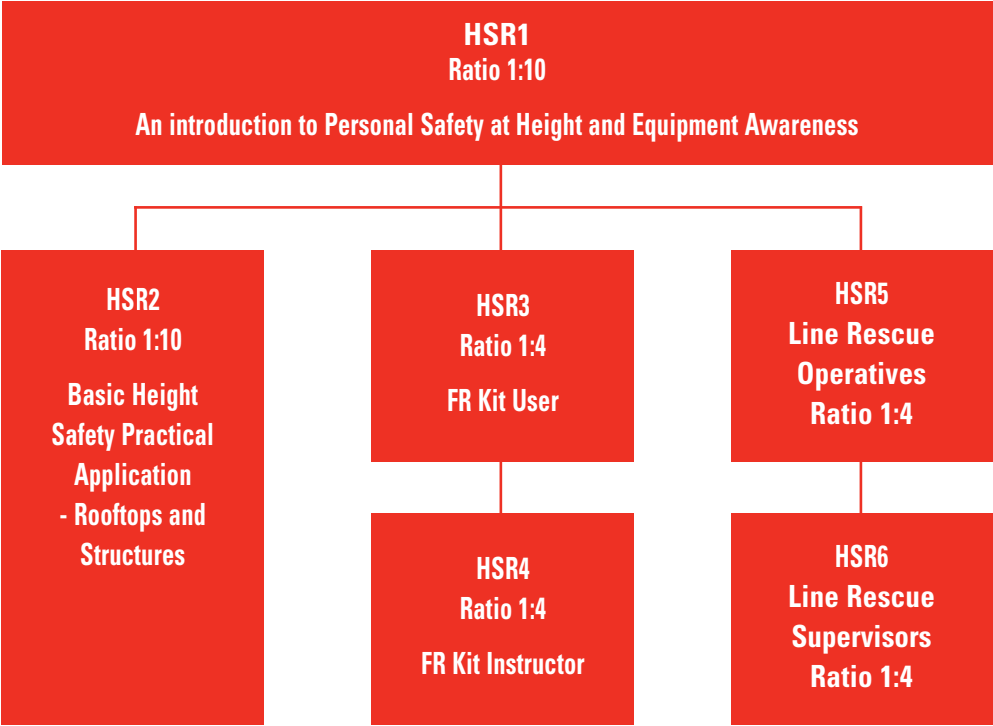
HSR1
Ratio 1:10
An introduction to Personal Safety at Height and Equipment Awareness

HSR2
Ratio 1:10
Basic Height Safety Practical Application - Rooftops and Structures

HSR3
Ratio 1:4
FR Kit User

HSR4
Ratio 1:4
FR Kit Instructor

HSR5
Line Rescue Operatives
Ratio 1:4

HSR6
Line Rescue Supervisors
Ratio 1:4